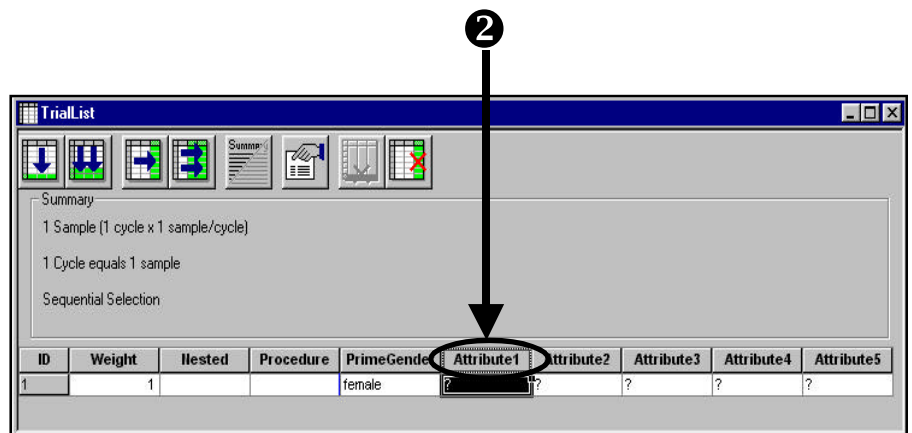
❷

TrialList

Summary

Summary

1 Sample (1 cycle x 1 sample/cycle)

1 Cycle equals 1 sample

Sequential Selection

| ID | Weight | Nested | Procedure | PrimeGende | Attribute1 | Attribute2 | Attribute3 | Attribute4 | Attribute5 |
|---|---|---|---|---|---|---|---|---|---|
| 1 | 1 | | | female | ? | ? | ? | ? | ? |